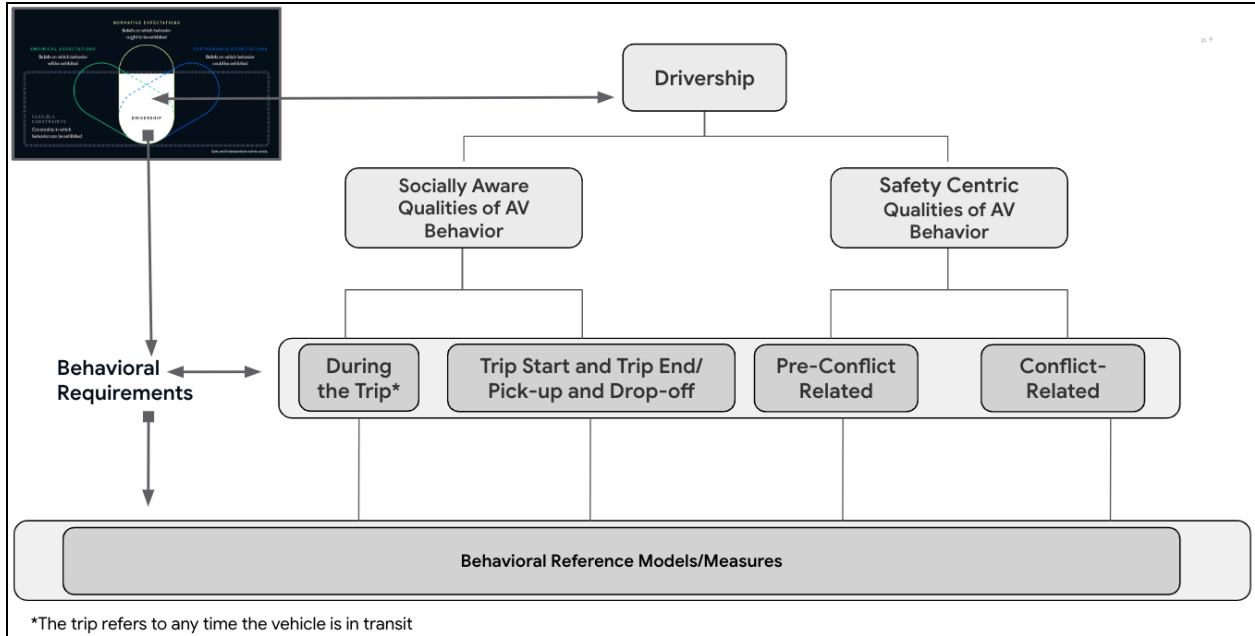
NORMATIVE EXPECTATIONS
Beliefs on which behavior ought to be exhibited

EMPIRICAL EXPECTATIONS
Beliefs on which behavior will be exhibited

PERFORMANCE EXPECTATIONS
Beliefs on which behavior could be exhibited

FEASIBLE CONSTRAINTS
Constraints in which behavior can be exhibited

DRIVERSHIP

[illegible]

Drivership

Socially Aware Qualities of AV Behavior

Safety Centric Qualities of AV Behavior

Behavioral Requirements

During the Trip*

Trip Start and Trip End/ Pick-up and Drop-off

Pre-Conflict Related

Conflict-Related

Behavioral Reference Models/Measures

*The trip refers to any time the vehicle is in transit